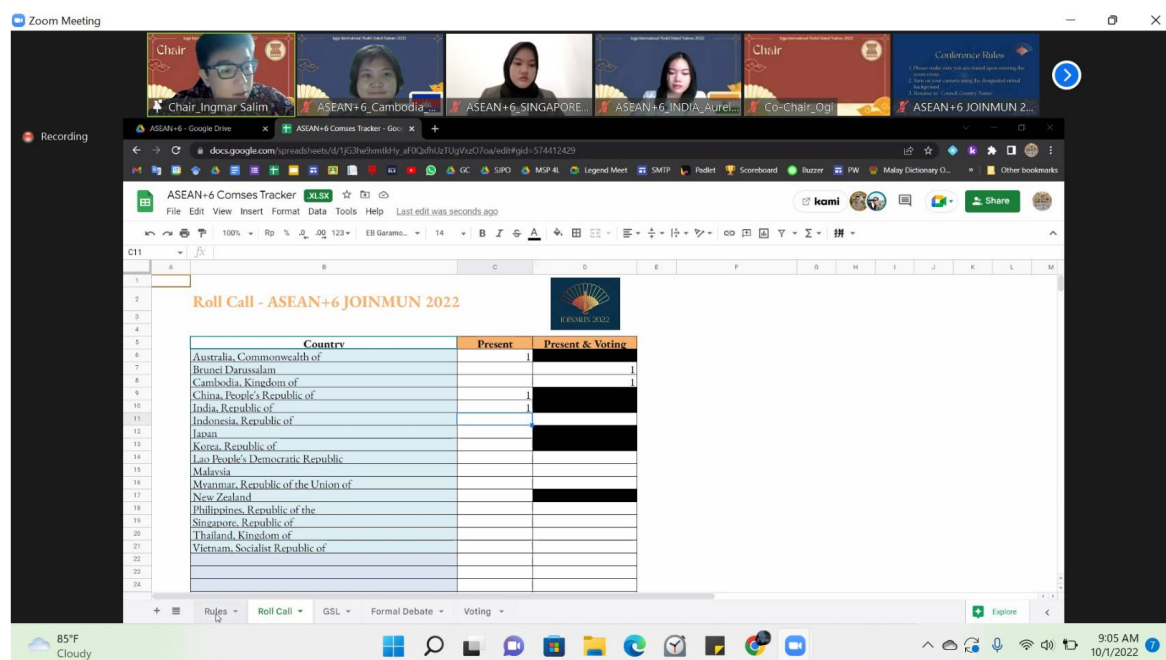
Zoom Meeting

Chair
Chair_Ingmar Salim
ASEAN+6_Cambodia_...
ASEAN+6_SINGAPORE...
ASEAN+6_INDIA_Aurel...
Chair
Co-Chair_Ogi
Conference Rules
ASEAN+6 JOINMUN 2...

Recording

ASEAN+6 - Google Drive
ASEAN+6 Comses Tracker - Goo
docs.google.com/spreadsheets/d/1jG3he9xmtkHy_aF0QxlhUzTUgVxzO7oa/edit#gid=574412429

GC SJPO MSP 4L Legend Meet SMTP Padlet Scoreboard Buzzer PW Malay Dictionary O... Other bookmarks

ASEAN+6 Comses Tracker .XLSX
File Edit View Insert Format Data Tools Help Last edit was seconds ago
kami
Share
100% Rp % .0 .00 123 EB Garamo... 14
C11

Roll Call - ASEAN+6 JOINMUN 2022

JOINMUN 2022

| Country | Present | Present & Voting |
|---|---|---|
| Australia, Commonwealth of | 1 | |
| Brunei Darussalam | | 1 |
| Cambodia, Kingdom of | | 1 |
| China, People's Republic of | 1 | |
| India, Republic of | 1 | |
| Indonesia, Republic of | | |
| Japan | | |
| Korea, Republic of | | |
| Lao People's Democratic Republic | | |
| Malaysia | | |
| Myanmar, Republic of the Union of | | |
| New Zealand | | |
| Philippines, Republic of the | | |
| Singapore, Republic of | | |
| Thailand, Kingdom of | | |
| Vietnam, Socialist Republic of | | |

Rules Roll Call GSL Formal Debate Voting
Explore

85°F
Cloudy
9:05 AM
10/1/2022